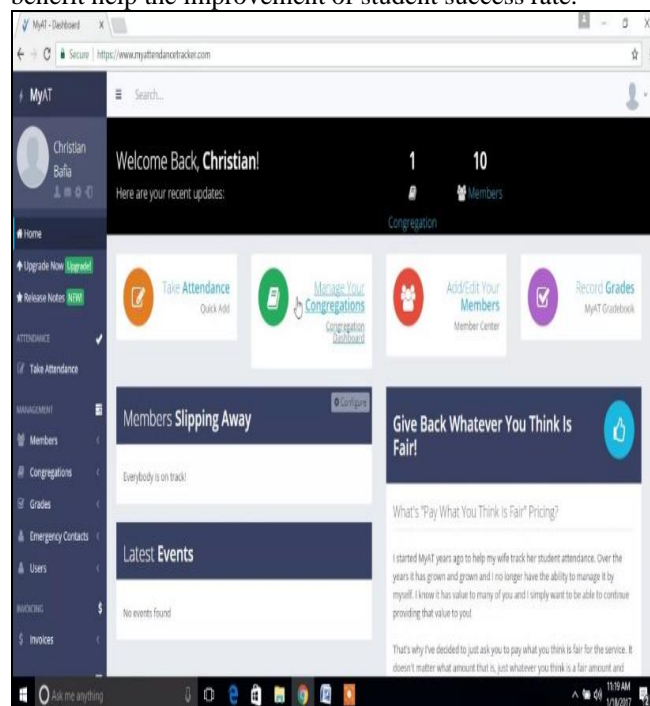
benefit help the improvement of student success rate.

MyAT - Dashboard

Secure | https://www.myattendancetracker.com

MyAT

Search...

Christian Bafia

Home

Upgrade Now Upgrade!

Release Notes NEW!

ATTENDANCE

Take Attendance

MANAGEMENT

Members

Congregations

Grades

Emergency Contacts

Users

INVOICING

Invoices

Welcome Back, Christian!

Here are your recent updates:

1

Congregation

10

Members

Take Attendance

Quick Add

Manage Your Congregations

Congregation Dashboard

Add/Edit Your Members

Member Center

Record Grades

MyAT Gradebook

Members Slipping Away

Configure

Everybody is on track!

Latest Events

No events found

Give Back Whatever You Think Is Fair!

What's "Pay What You Think Is Fair" Pricing?

I started MyAT years ago to help my wife track her student attendance. Over the years it has grown and grown and I no longer have the ability to manage it by myself. I know it has value to many of you and I simply want to be able to continue providing that value to you!

That's why I've decided to just ask you to pay what you think is fair for the service. It doesn't matter what amount that is, just whatever you think is a fair amount and

Ask me anything

11:19 AM
1/19/2017